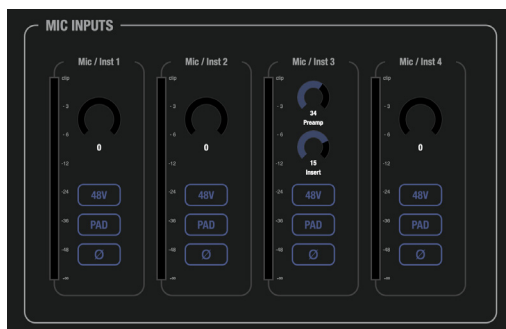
MIC INPUTS

Mic / Inst 1

clip
-3
-6
-12
-24
-36
-48
-∞

0

48V

PAD

Ø

Mic / Inst 2

clip
-3
-6
-12
-24
-36
-48
-∞

0

48V

PAD

Ø

Mic / Inst 3

clip
-3
-6
-12
-24
-36
-48
-∞

34
Preamp

15
Insert

48V

PAD

Ø

Mic / Inst 4

clip
-3
-6
-12
-24
-36
-48
-∞

0

48V

PAD

Ø